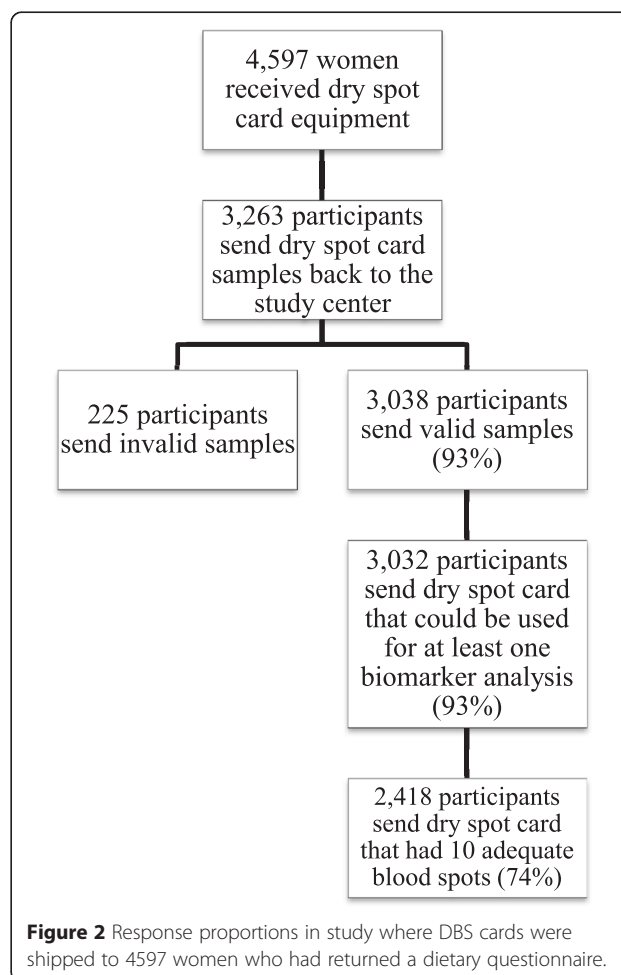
4,597 women received dry spot card equipment

3,263 participants send dry spot card samples back to the study center

225 participants send invalid samples

3,038 participants send valid samples (93%)

3,032 participants send dry spot card that could be used for at least one biomarker analysis (93%)

2,418 participants send dry spot card that had 10 adequate blood spots (74%)

**Figure 2** Response proportions in study where DBS cards were shipped to 4597 women who had returned a dietary questionnaire.